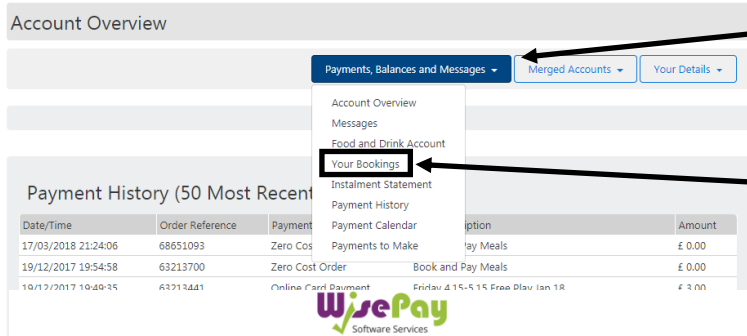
Account Overview

Payments, Balances and Messages
Merged Accounts
Your Details

Account Overview
Messages
Food and Drink Account
Your Bookings
Instalment Statement
Payment History
Payment Calendar
Payments to Make

Payment History (50 Most Recent

| Date/Time | Order Reference | Payment | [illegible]ption | Amount |
|---|---|---|---|---|
| 17/03/2018 21:24:06 | 68651093 | Zero Cos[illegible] | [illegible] Pay Meals | £ 0.00 |
| 19/12/2017 19:54:58 | 63213700 | Zero Cost Order | Book and Pay Meals | £ 0.00 |
| 19/12/2017 19:49:35 | 63213441 | Online Card Payment | Friday 4.15-5.15 Free Play Jan 18 | £ 3.00 |

WisePay
Software Services